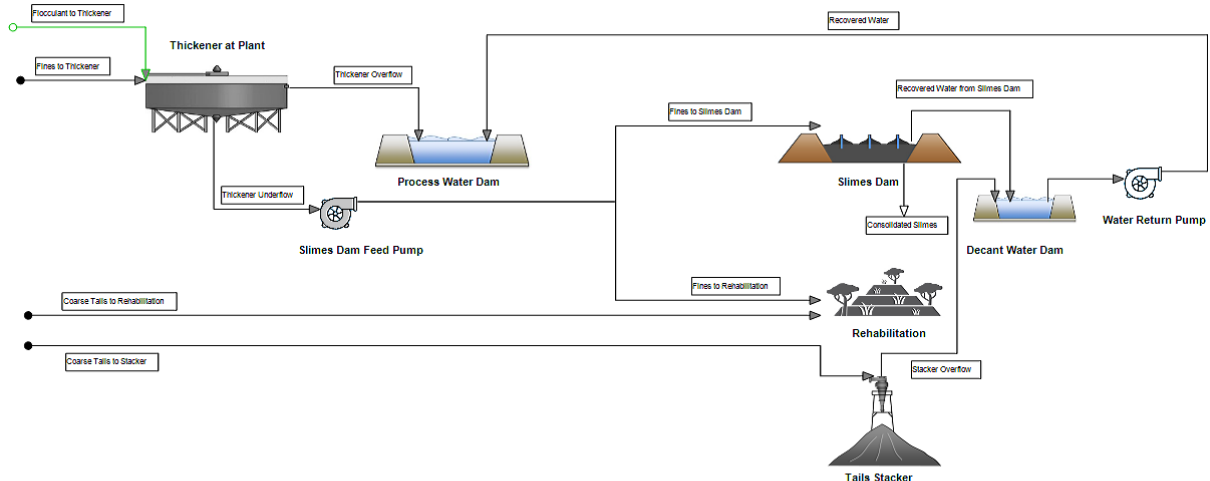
Flocculant to Thickener

Thickener at Plant

Fines to Thickener

Recovered Water

Thickener Overflow

Process Water Dam

Fines to Slimes Dam

Recovered Water from Slimes Dam

Slimes Dam

Thickener Underflow

Slimes Dam Feed Pump

Consolidated Slimes

Decant Water Dam

Water Return Pump

Fines to Rehabilitation

Coarse Tails to Rehabilitation

Rehabilitation

Coarse Tails to Stacker

Stacker Overflow

Tails Stacker